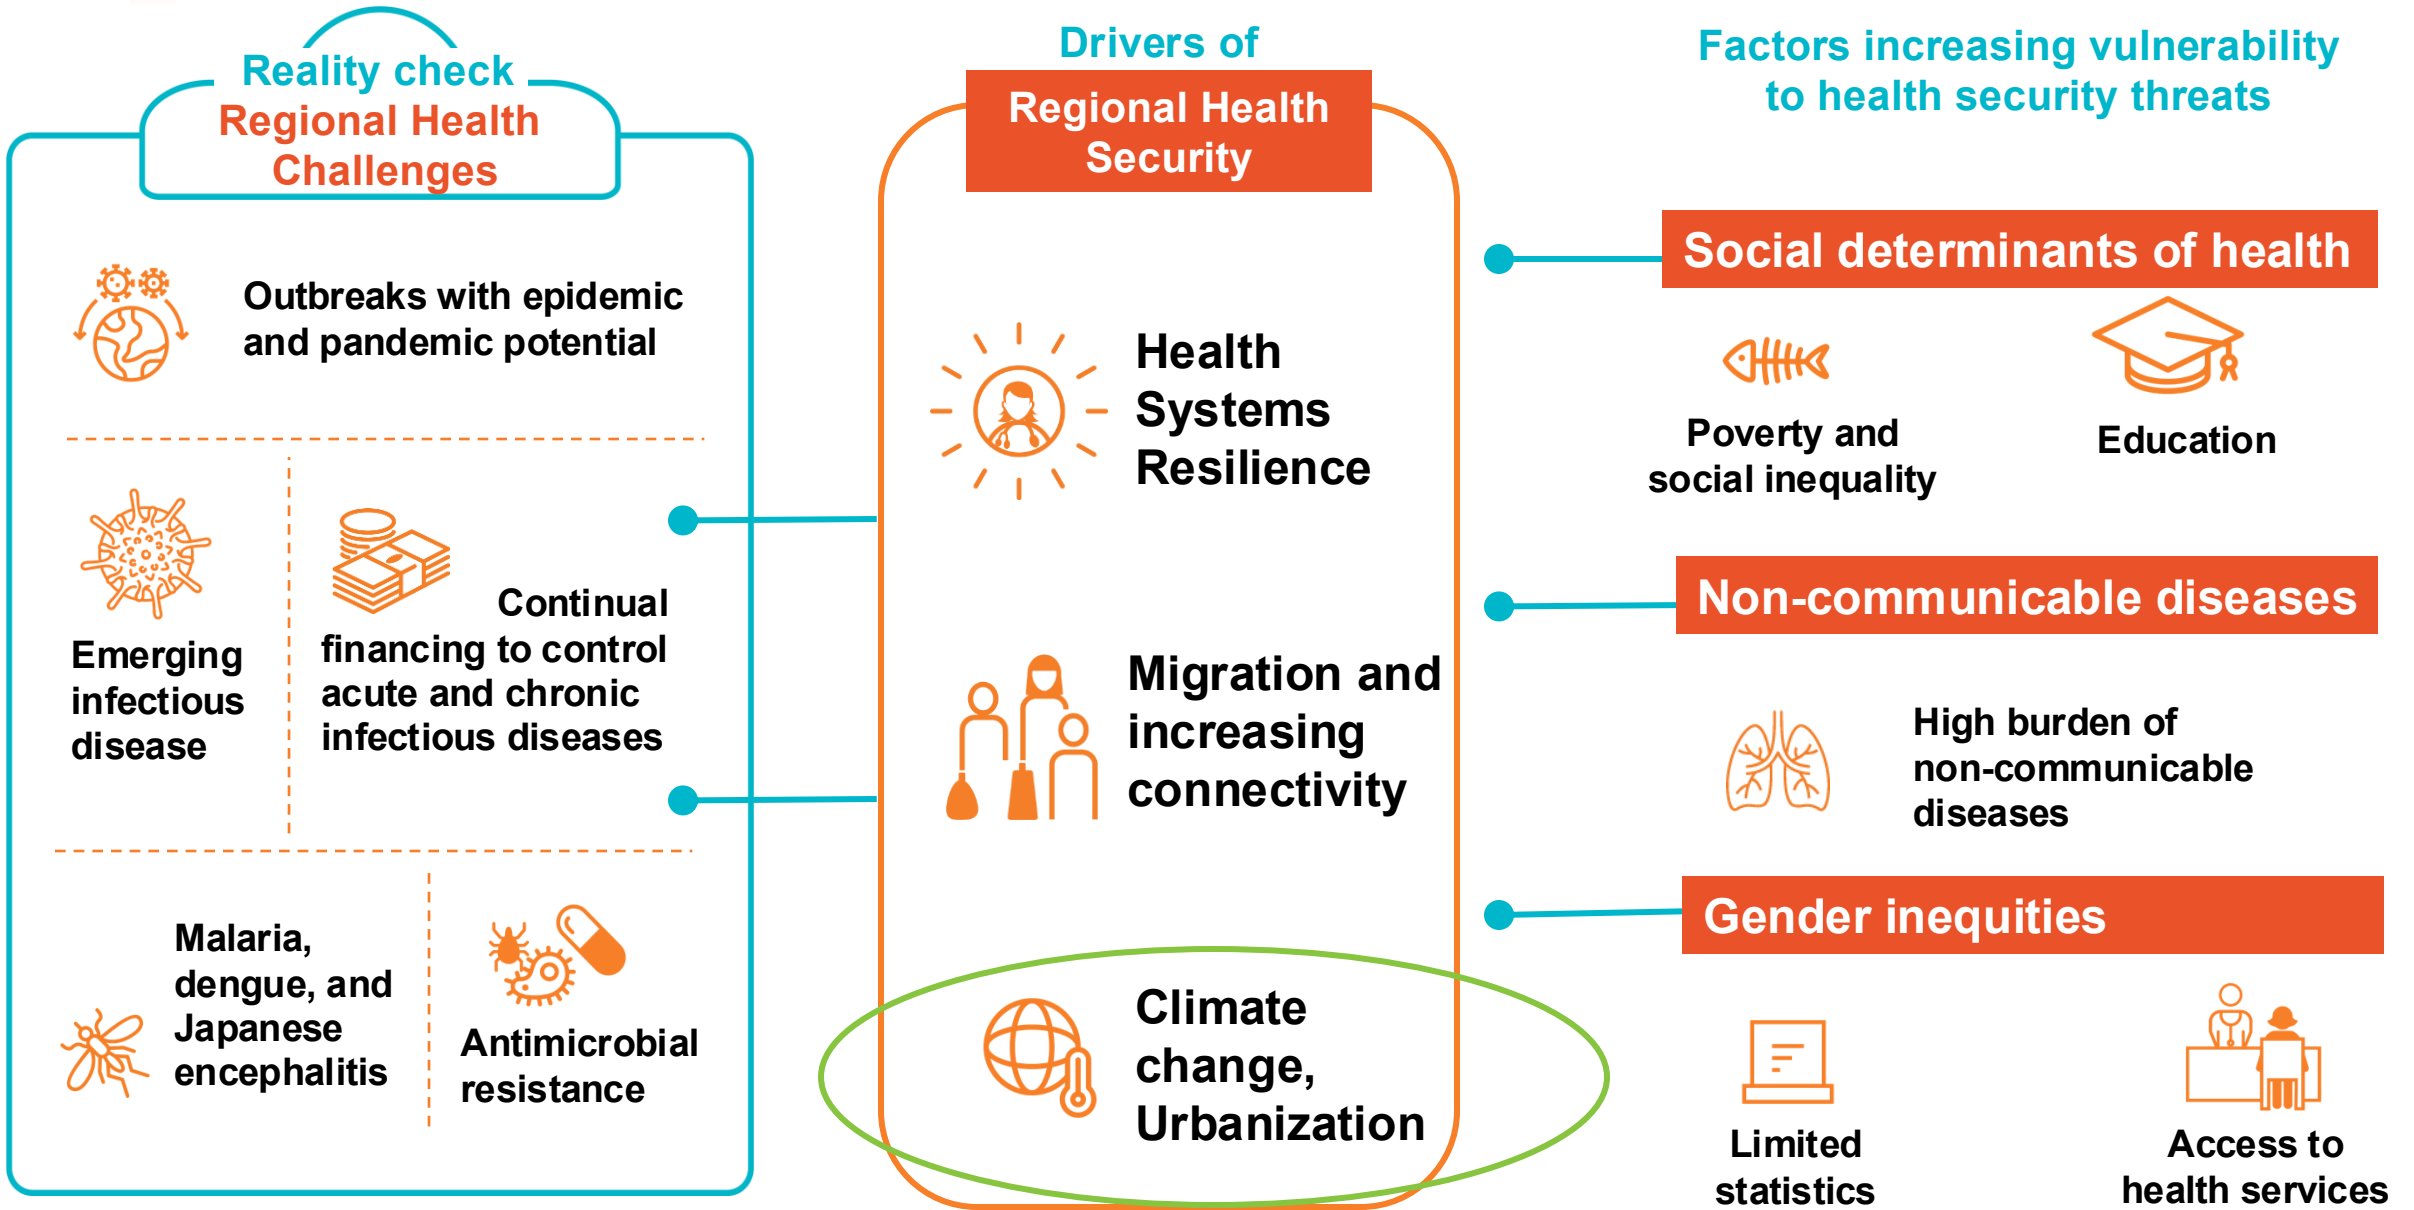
Reality check
Regional Health Challenges

Outbreaks with epidemic and pandemic potential

Emerging infectious disease

Continual financing to control acute and chronic infectious diseases

Malaria, dengue, and Japanese encephalitis

Antimicrobial resistance

Drivers of
Regional Health Security

Health Systems Resilience

Migration and increasing connectivity

Climate change, Urbanization

Factors increasing vulnerability to health security threats

Social determinants of health

Poverty and social inequality

Education

Non-communicable diseases

High burden of non-communicable diseases

Gender inequities

Limited statistics

Access to health services